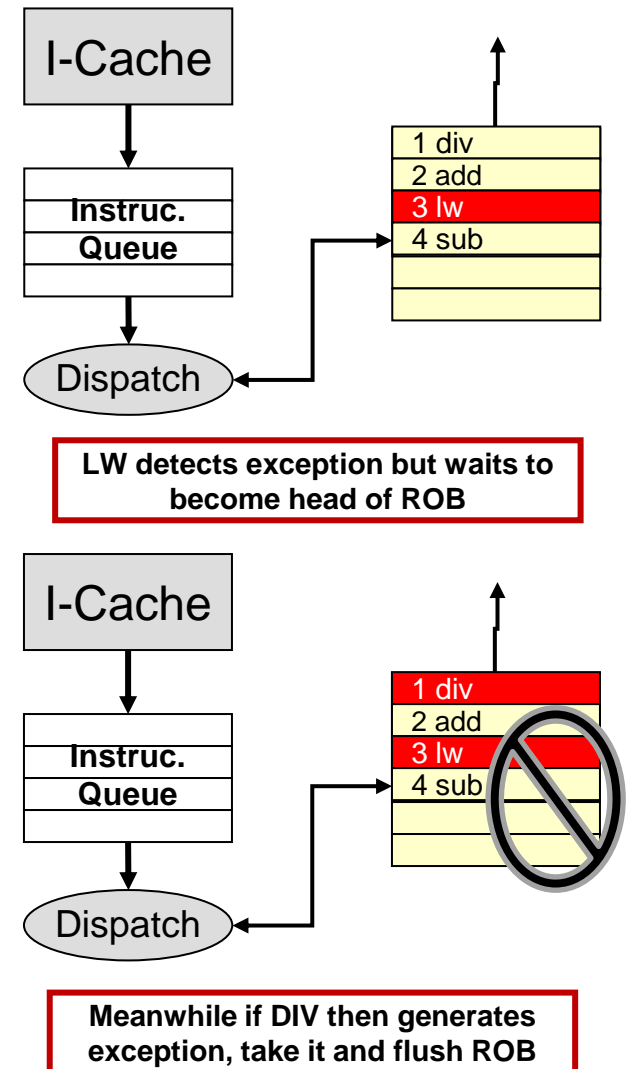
I-Cache

Instruc.
Queue

Dispatch

1 div
2 add
3 lw
4 sub

LW detects exception but waits to become head of ROB

I-Cache

Instruc.
Queue

Dispatch

1 div
2 add
3 lw
4 sub

Meanwhile if DIV then generates exception, take it and flush ROB